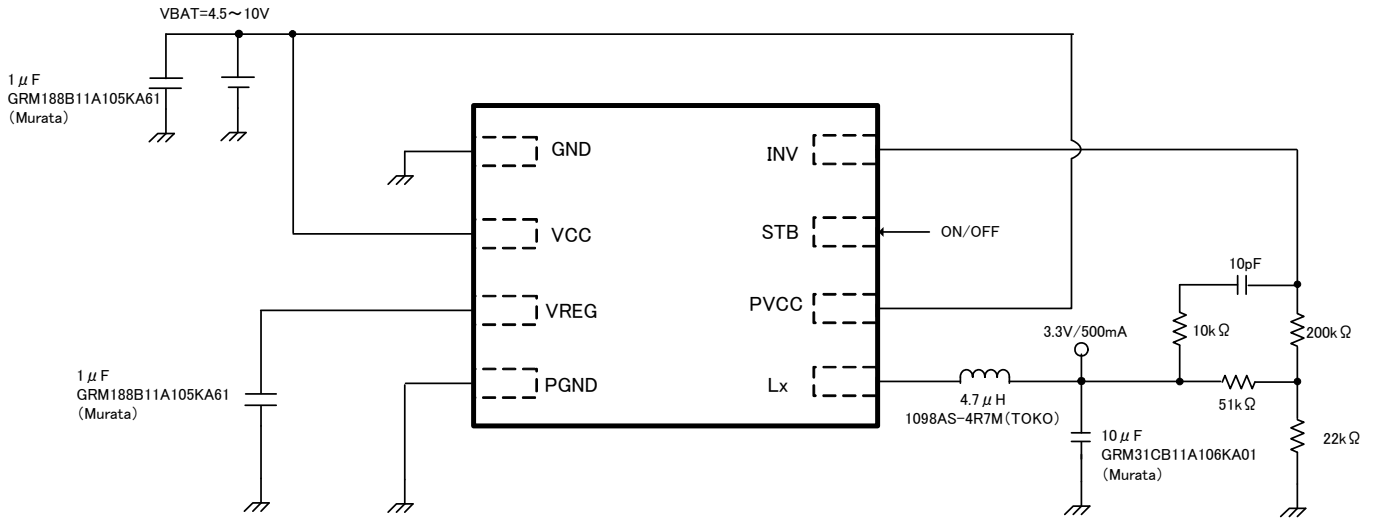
VBAT=4.5～10V

1 $\mu$ F
GRM188B11A105KA61
(Murata)

GND

VCC

VREG

PGND

INV

STB

PVCC

Lx

ON/OFF

10pF

3.3V/500mA

10k Ω

200k Ω

51k Ω

22k Ω

1 $\mu$ F
GRM188B11A105KA61
(Murata)

4.7 $\mu$ H
1098AS-4R7M(TOKO)

10 $\mu$ F
GRM31CB11A106KA01
(Murata)